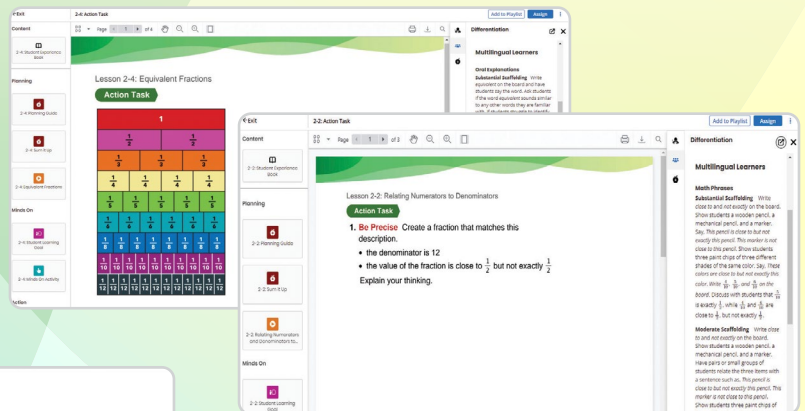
Exit

2-4 Action Task

Add to Playlist

Assign

Content

2-4 Student Experience Book

Page 1 of 4

Planning

2-4 Planning Guide

2-4 Sum It Up

2-4 Equivalent Fractions

Minds On

2-4 Student Learning Book

2-4 Minds On Activity

Lesson 2-4: Equivalent Fractions

Action Task

| 1 |
|---|
| $\frac{1}{2}$ | $\frac{1}{2}$ |
| $\frac{1}{3}$ | $\frac{1}{3}$ | $\frac{1}{3}$ |
| $\frac{1}{4}$ | $\frac{1}{4}$ | $\frac{1}{4}$ | $\frac{1}{4}$ |
| $\frac{1}{5}$ | $\frac{1}{5}$ | $\frac{1}{5}$ | $\frac{1}{5}$ | $\frac{1}{5}$ |
| $\frac{1}{6}$ | $\frac{1}{6}$ | $\frac{1}{6}$ | $\frac{1}{6}$ | $\frac{1}{6}$ | $\frac{1}{6}$ |
| $\frac{1}{8}$ | $\frac{1}{8}$ | $\frac{1}{8}$ | $\frac{1}{8}$ | $\frac{1}{8}$ | $\frac{1}{8}$ | $\frac{1}{8}$ | $\frac{1}{8}$ |
| $\frac{1}{10}$ | $\frac{1}{10}$ | $\frac{1}{10}$ | $\frac{1}{10}$ | $\frac{1}{10}$ | $\frac{1}{10}$ | $\frac{1}{10}$ | $\frac{1}{10}$ | $\frac{1}{10}$ | $\frac{1}{10}$ |
| $\frac{1}{12}$ | $\frac{1}{12}$ | $\frac{1}{12}$ | $\frac{1}{12}$ | $\frac{1}{12}$ | $\frac{1}{12}$ | $\frac{1}{12}$ | $\frac{1}{12}$ | $\frac{1}{12}$ | $\frac{1}{12}$ | $\frac{1}{12}$ | $\frac{1}{12}$ |

Differentiation

Multilingual Learners

Oral Explanations

Substantial Scaffolding Write equivalent on the board and have students say the word. Ask students if the word equivalent sounds similar to any other words they are familiar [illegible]

Exit

2-2 Action Task

Add to Playlist

Assign

Content

2-2 Student Experience Book

Page 1 of 3

Planning

2-2 Planning Guide

2-2 Sum It Up

2-2 Relating Numerators and Denominators to...

Minds On

2-2 Student Learning Book

Lesson 2-2: Relating Numerators to Denominators

Action Task

1. Be Precise Create a fraction that matches this description.

• the denominator is 12

• the value of the fraction is close to $\frac{1}{2}$ but not exactly $\frac{1}{2}$

Explain your thinking.

Differentiation

Multilingual Learners

Math Phrases

Substantial Scaffolding Write close to and not exactly on the board. Show students a wooden pencil, a mechanical pencil, and a marker. Say, This pencil is close to but not exactly this pencil. This marker is not close to this pencil. Show students three paint chips of three different shades of the same color. Say, These colors are close to but not exactly this color. Write $\frac{3}{6}$, $\frac{2}{6}$, and $\frac{4}{6}$ on the board. Discuss with students that $\frac{3}{6}$ is exactly $\frac{1}{2}$, while $\frac{2}{6}$ and $\frac{4}{6}$ are close to $\frac{1}{2}$, but not exactly $\frac{1}{2}$.

Moderate Scaffolding Write close to and not exactly on the board. Show students a wooden pencil, a mechanical pencil, and a marker. Have pairs or small groups of students relate the three items with a sentence such as, This pencil is close to but not exactly this pencil. This marker is not close to this pencil. Show students three paint chips of